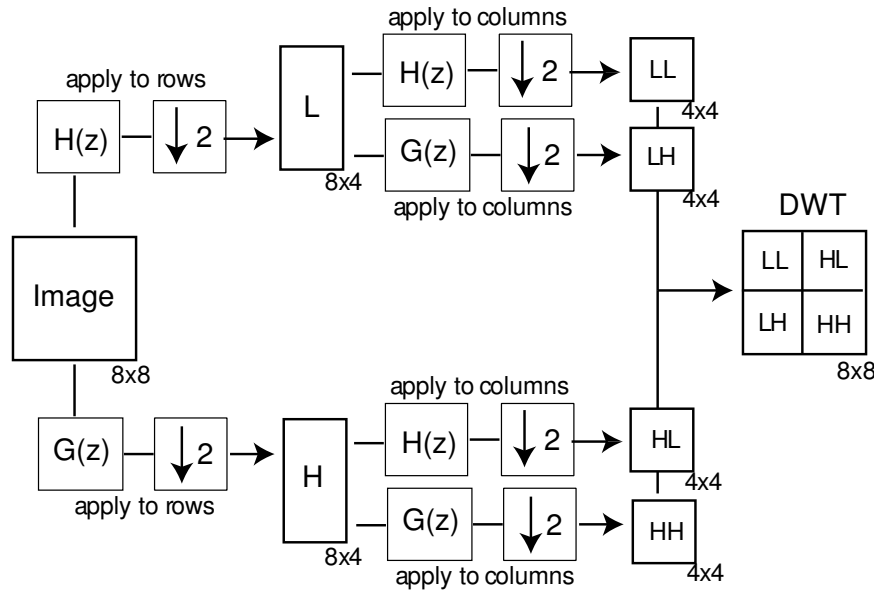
apply to rows

H(z)

$\downarrow 2$

L

8x4

apply to columns

H(z)

$\downarrow 2$

LL

4x4

G(z)

$\downarrow 2$

LH

4x4

apply to columns

DWT

| LL | HL |
|---|---|
| LH | HH |

8x8

Image

8x8

G(z)

$\downarrow 2$

apply to rows

H

8x4

apply to columns

H(z)

$\downarrow 2$

HL

4x4

G(z)

$\downarrow 2$

HH

4x4

apply to columns